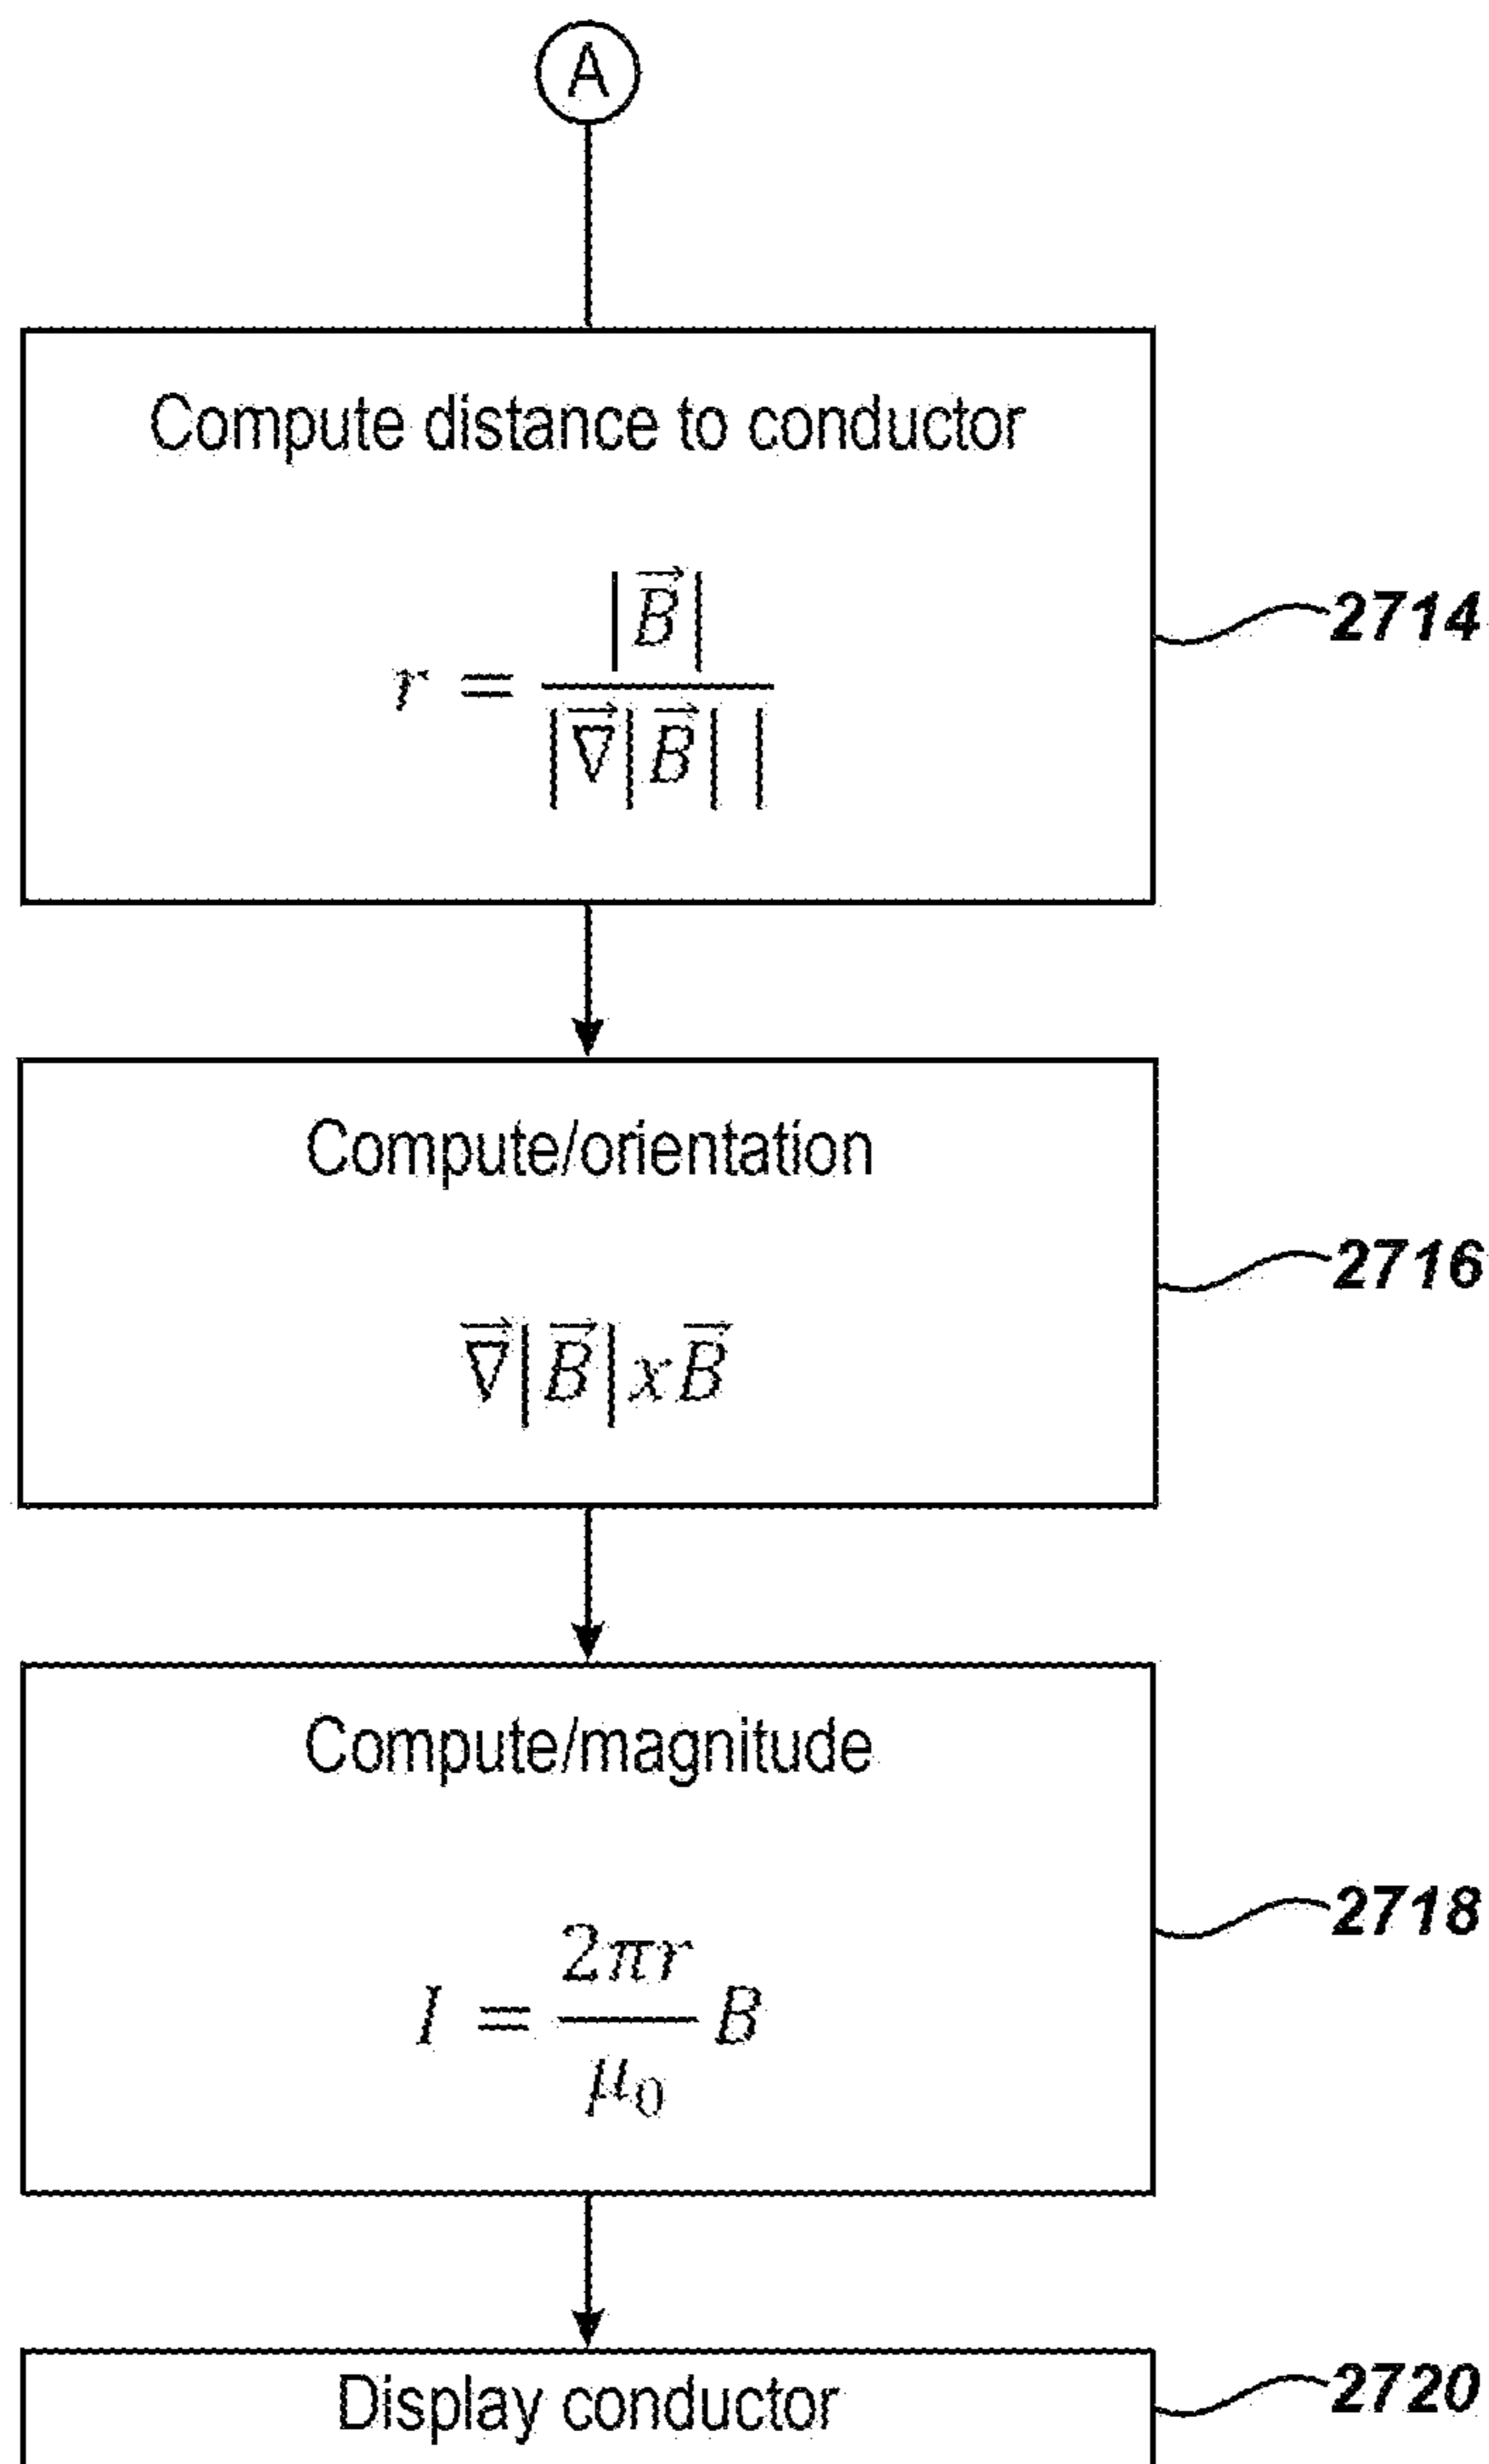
A

Compute distance to conductor

$r = \frac{|\vec{B}|}{|\vec{\nabla}|\vec{B}||}$

2714

Compute/orientation

$\vec{\nabla}|\vec{B}|x\vec{B}$

2716

Compute/magnitude

$I = \frac{2\pi r}{\mu_0} B$

2718

Display conductor

2720